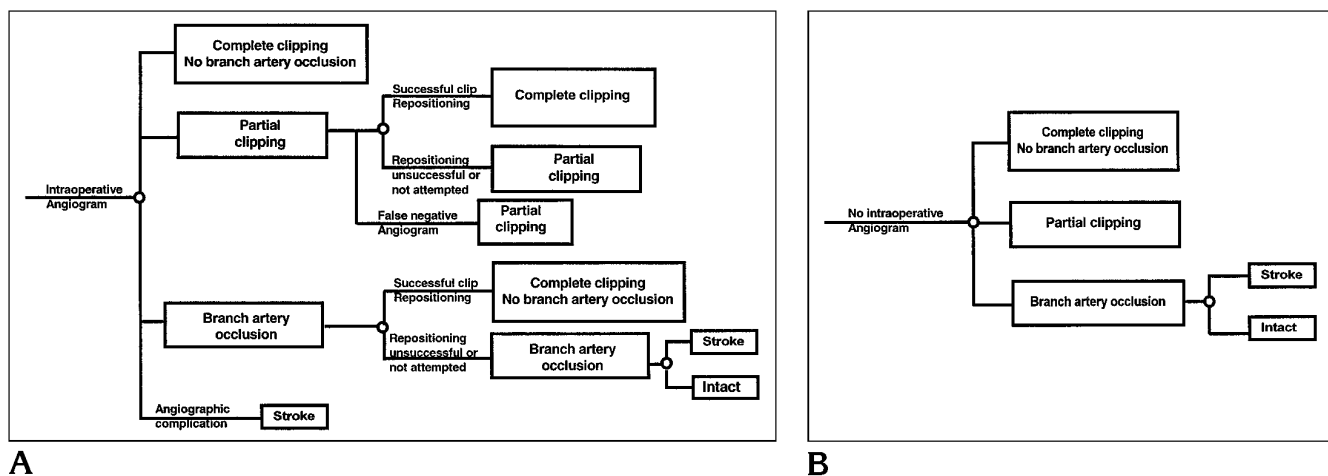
Intraoperative Angiogram

Complete clipping
No branch artery occlusion

Partial clipping

Successful clip Repositioning

Complete clipping

Repositioning unsuccessful or not attempted

Partial clipping

False negative Angiogram

Partial clipping

Branch artery occlusion

Successful clip Repositioning

Complete clipping
No branch artery occlusion

Repositioning unsuccessful or not attempted

Branch artery occlusion

Stroke

Intact

Angiographic complication

Stroke

A

No intraoperative Angiogram

Complete clipping
No branch artery occlusion

Partial clipping

Branch artery occlusion

Stroke

Intact

B